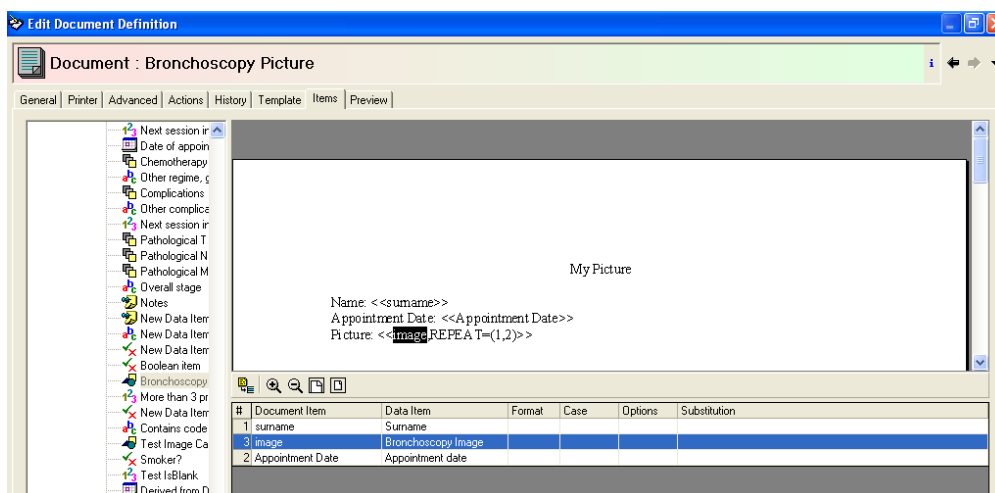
Edit Document Definition

Document : Bronchoscopy Picture

General | Printer | Advanced | Actions | History | Template | Items | Preview

Next session in
Date of appoin
Chemotherapy
Other regime, g
Complications
Other complica
Next session in
Pathological T
Pathological N
Pathological M
Overall stage
Notes
New Data Item
New Data Item
New Data Item
Boolean item
Bronchoscopy
More than 3 pr
New Data Item
Contains code
Test Image Ca
Smoker?
Test IsBlank
Derived from D

My Picture

Name: <<surname>>
Appointment Date: <<Appointment Date>>
Picture: <<image,REPEAT=(1,2)>>

| # | Document Item | Data Item | Format | Case | Options | Substitution |
|---|---|---|---|---|---|---|
| 1 | surname | Surname | | | | |
| 3 | image | Bronchoscopy Image | | | | |
| 2 | Appointment Date | Appointment date | | | | |